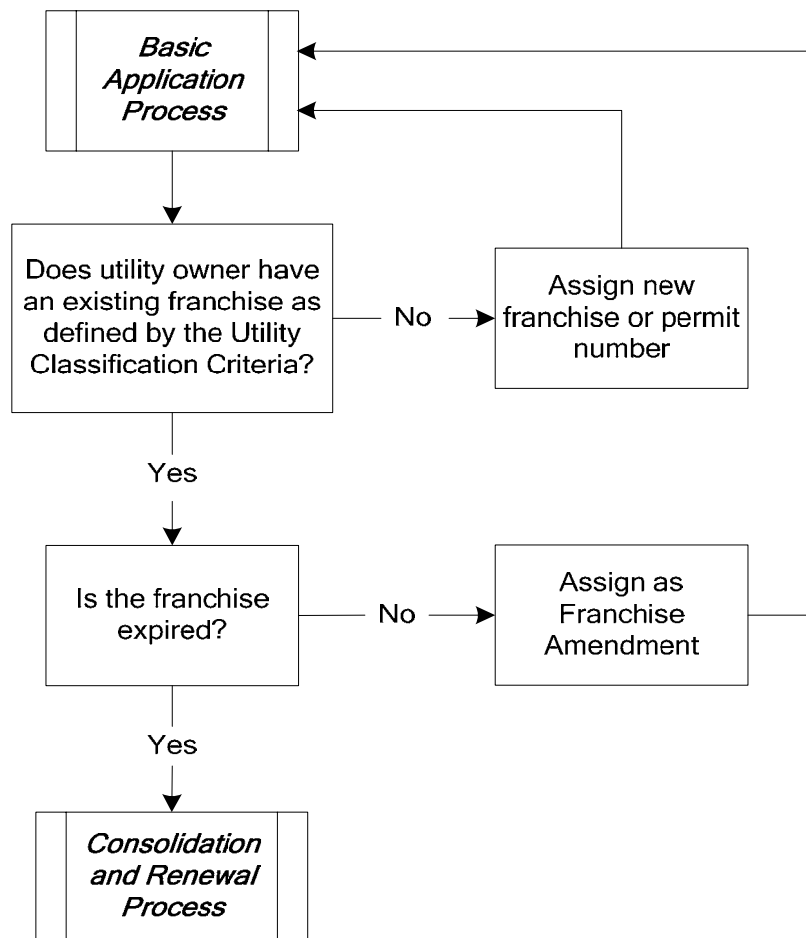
Basic Application Process

Does utility owner have an existing franchise as defined by the Utility Classification Criteria?

No

Assign new franchise or permit number

Yes

Is the franchise expired?

No

Assign as Franchise Amendment

Yes

Consolidation and Renewal Process